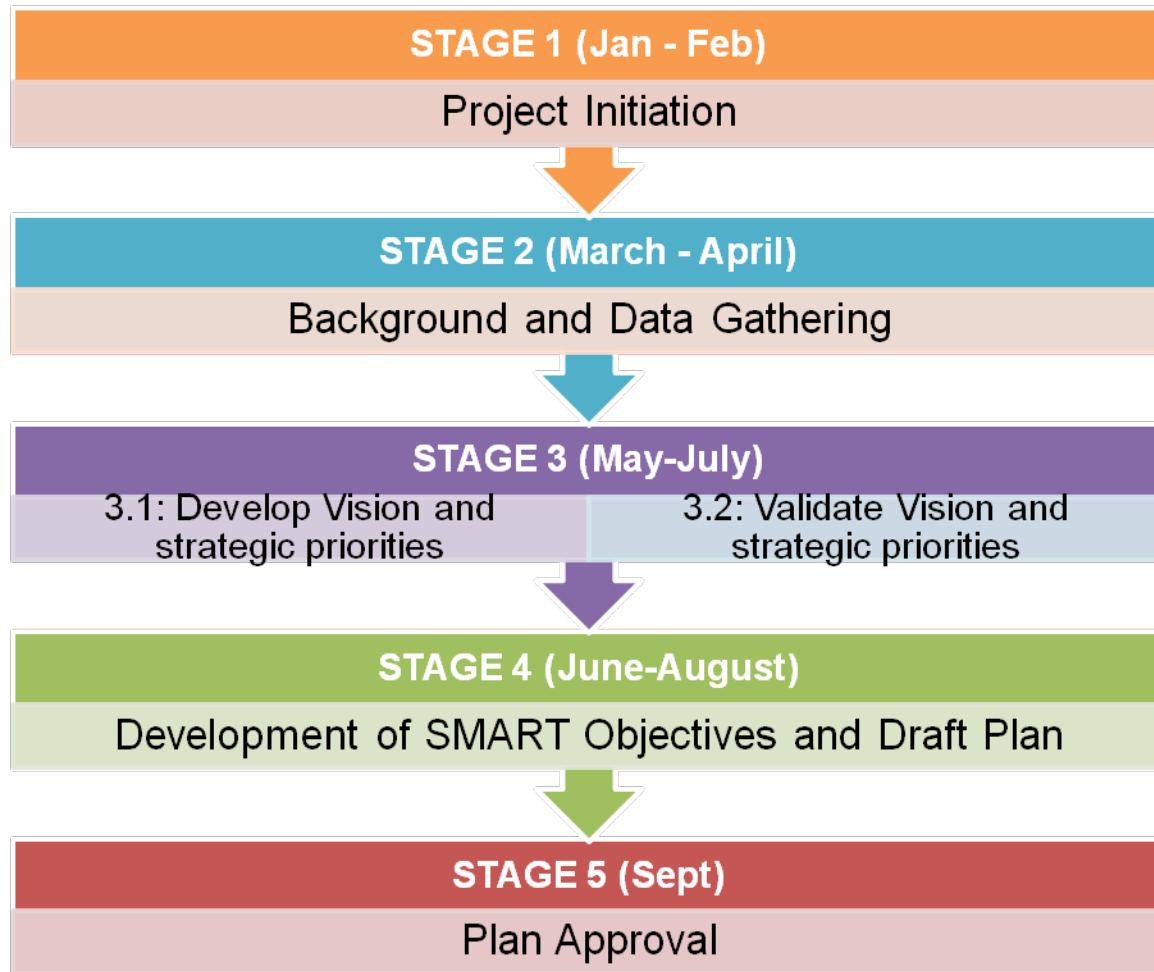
STAGE 1 (Jan - Feb)

Project Initiation

STAGE 2 (March - April)

Background and Data Gathering

STAGE 3 (May-July)

3.1: Develop Vision and strategic priorities

3.2: Validate Vision and strategic priorities

STAGE 4 (June-August)

Development of SMART Objectives and Draft Plan

STAGE 5 (Sept)

Plan Approval